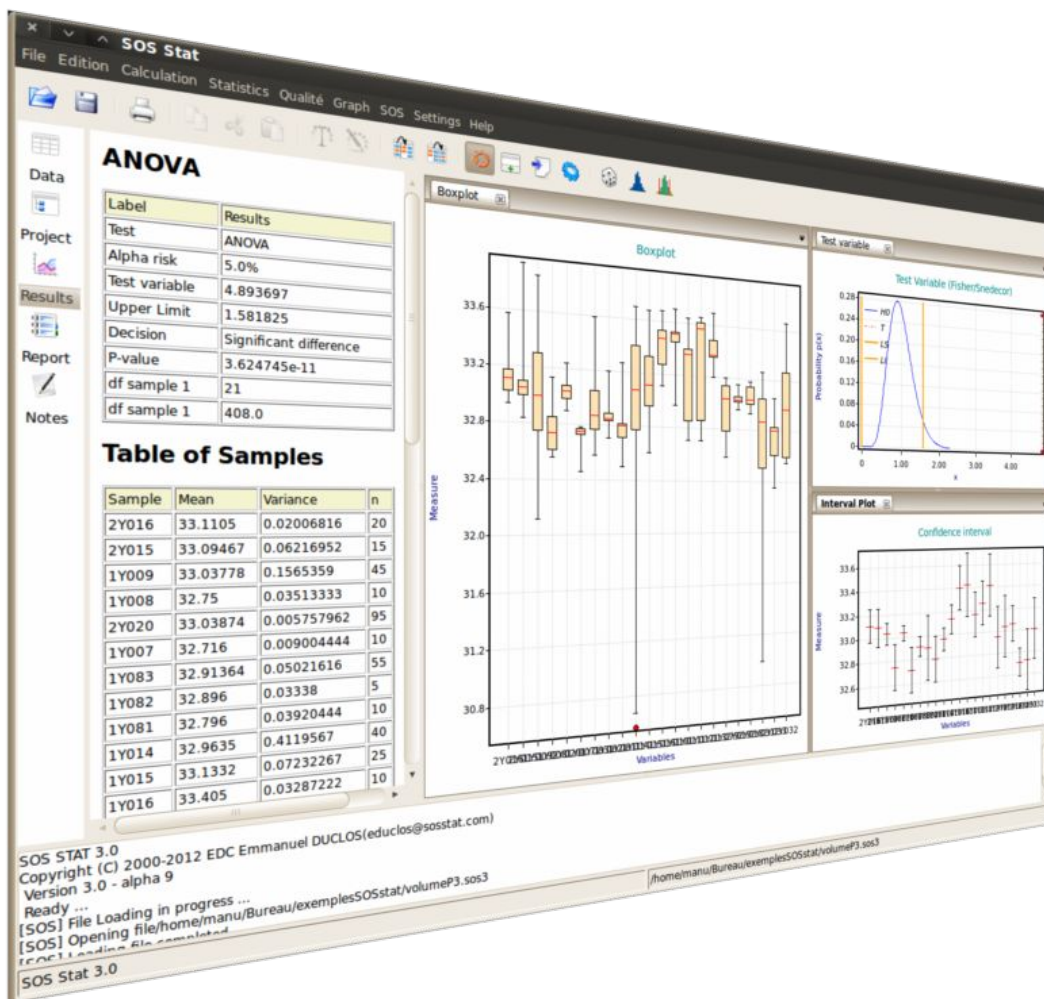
SOS Stat

File Edition Calculation Statistics Qualité Graph SOS Settings Help

Data
Project
Results
Report
Notes

ANOVA

| Label | Results |
|---|---|
| Test | ANOVA |
| Alpha risk | 5.0% |
| Test variable | 4.893697 |
| Upper Limit | 1.581825 |
| Decision | Significant difference |
| P-value | 3.624745e-11 |
| df sample 1 | 21 |
| df sample 1 | 408.0 |

Table of Samples

| Sample | Mean | Variance | n |
|---|---|---|---|
| 2Y016 | 33.1105 | 0.02006816 | 20 |
| 2Y015 | 33.09467 | 0.06216952 | 15 |
| 1Y009 | 33.03778 | 0.1565359 | 45 |
| 1Y008 | 32.75 | 0.03513333 | 10 |
| 2Y020 | 33.03874 | 0.005757962 | 95 |
| 1Y007 | 32.716 | 0.009004444 | 10 |
| 1Y083 | 32.91364 | 0.05021616 | 55 |
| 1Y082 | 32.896 | 0.03338 | 5 |
| 1Y081 | 32.796 | 0.03920444 | 10 |
| 1Y014 | 32.9635 | 0.4119567 | 40 |
| 1Y015 | 33.1332 | 0.07232267 | 25 |
| 1Y016 | 33.405 | 0.03287222 | 10 |

Boxplot

Boxplot

33.6
33.2
32.8
32.4
32.0
31.6
31.2
30.8

Measure

Variables

Test variable

Test Variable (Fisher/Snedecor)

H0
T
LS
LI

0.28
0.24
0.20
0.16
0.12
0.08
0.04
0

Probability p(x)

0 1.00 2.00 3.00 4.00

x

Interval Plot

Confidence interval

33.6
33.4
33.2
33.0
32.8
32.6

Measure

Variables

SOS STAT 3.0
Copyright (C) 2000-2012 EDC Emmanuel DUCLOS(educlos@sosstat.com)
Version 3.0 - alpha 9
Ready ...
[SOS] File Loading in progress ...
[SOS] Opening file/home/manu/Bureau/exemplesSOSstat/volumeP3.sos3
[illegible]

/home/manu/Bureau/exemplesSOSstat/volumeP3.sos3

SOS Stat 3.0